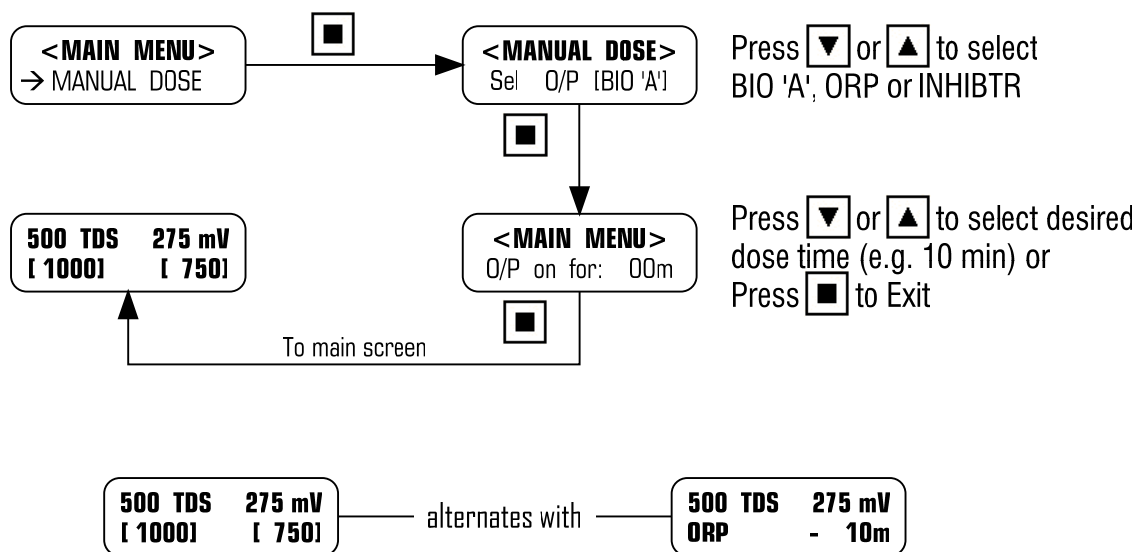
<MAIN MENU>
→ MANUAL DOSE

■

<MANUAL DOSE>
Sel O/P [BIO 'A']

Press ▼ or ▲ to select BIO 'A', ORP or INHIBTR

■

500 TDS 275 mV
[ 1000] [ 750]

<MAIN MENU>
O/P on for: 00m

Press ▼ or ▲ to select desired dose time (e.g. 10 min) or Press ■ to Exit

■

To main screen

500 TDS 275 mV
[ 1000] [ 750]

alternates with

500 TDS 275 mV
ORP - 10m